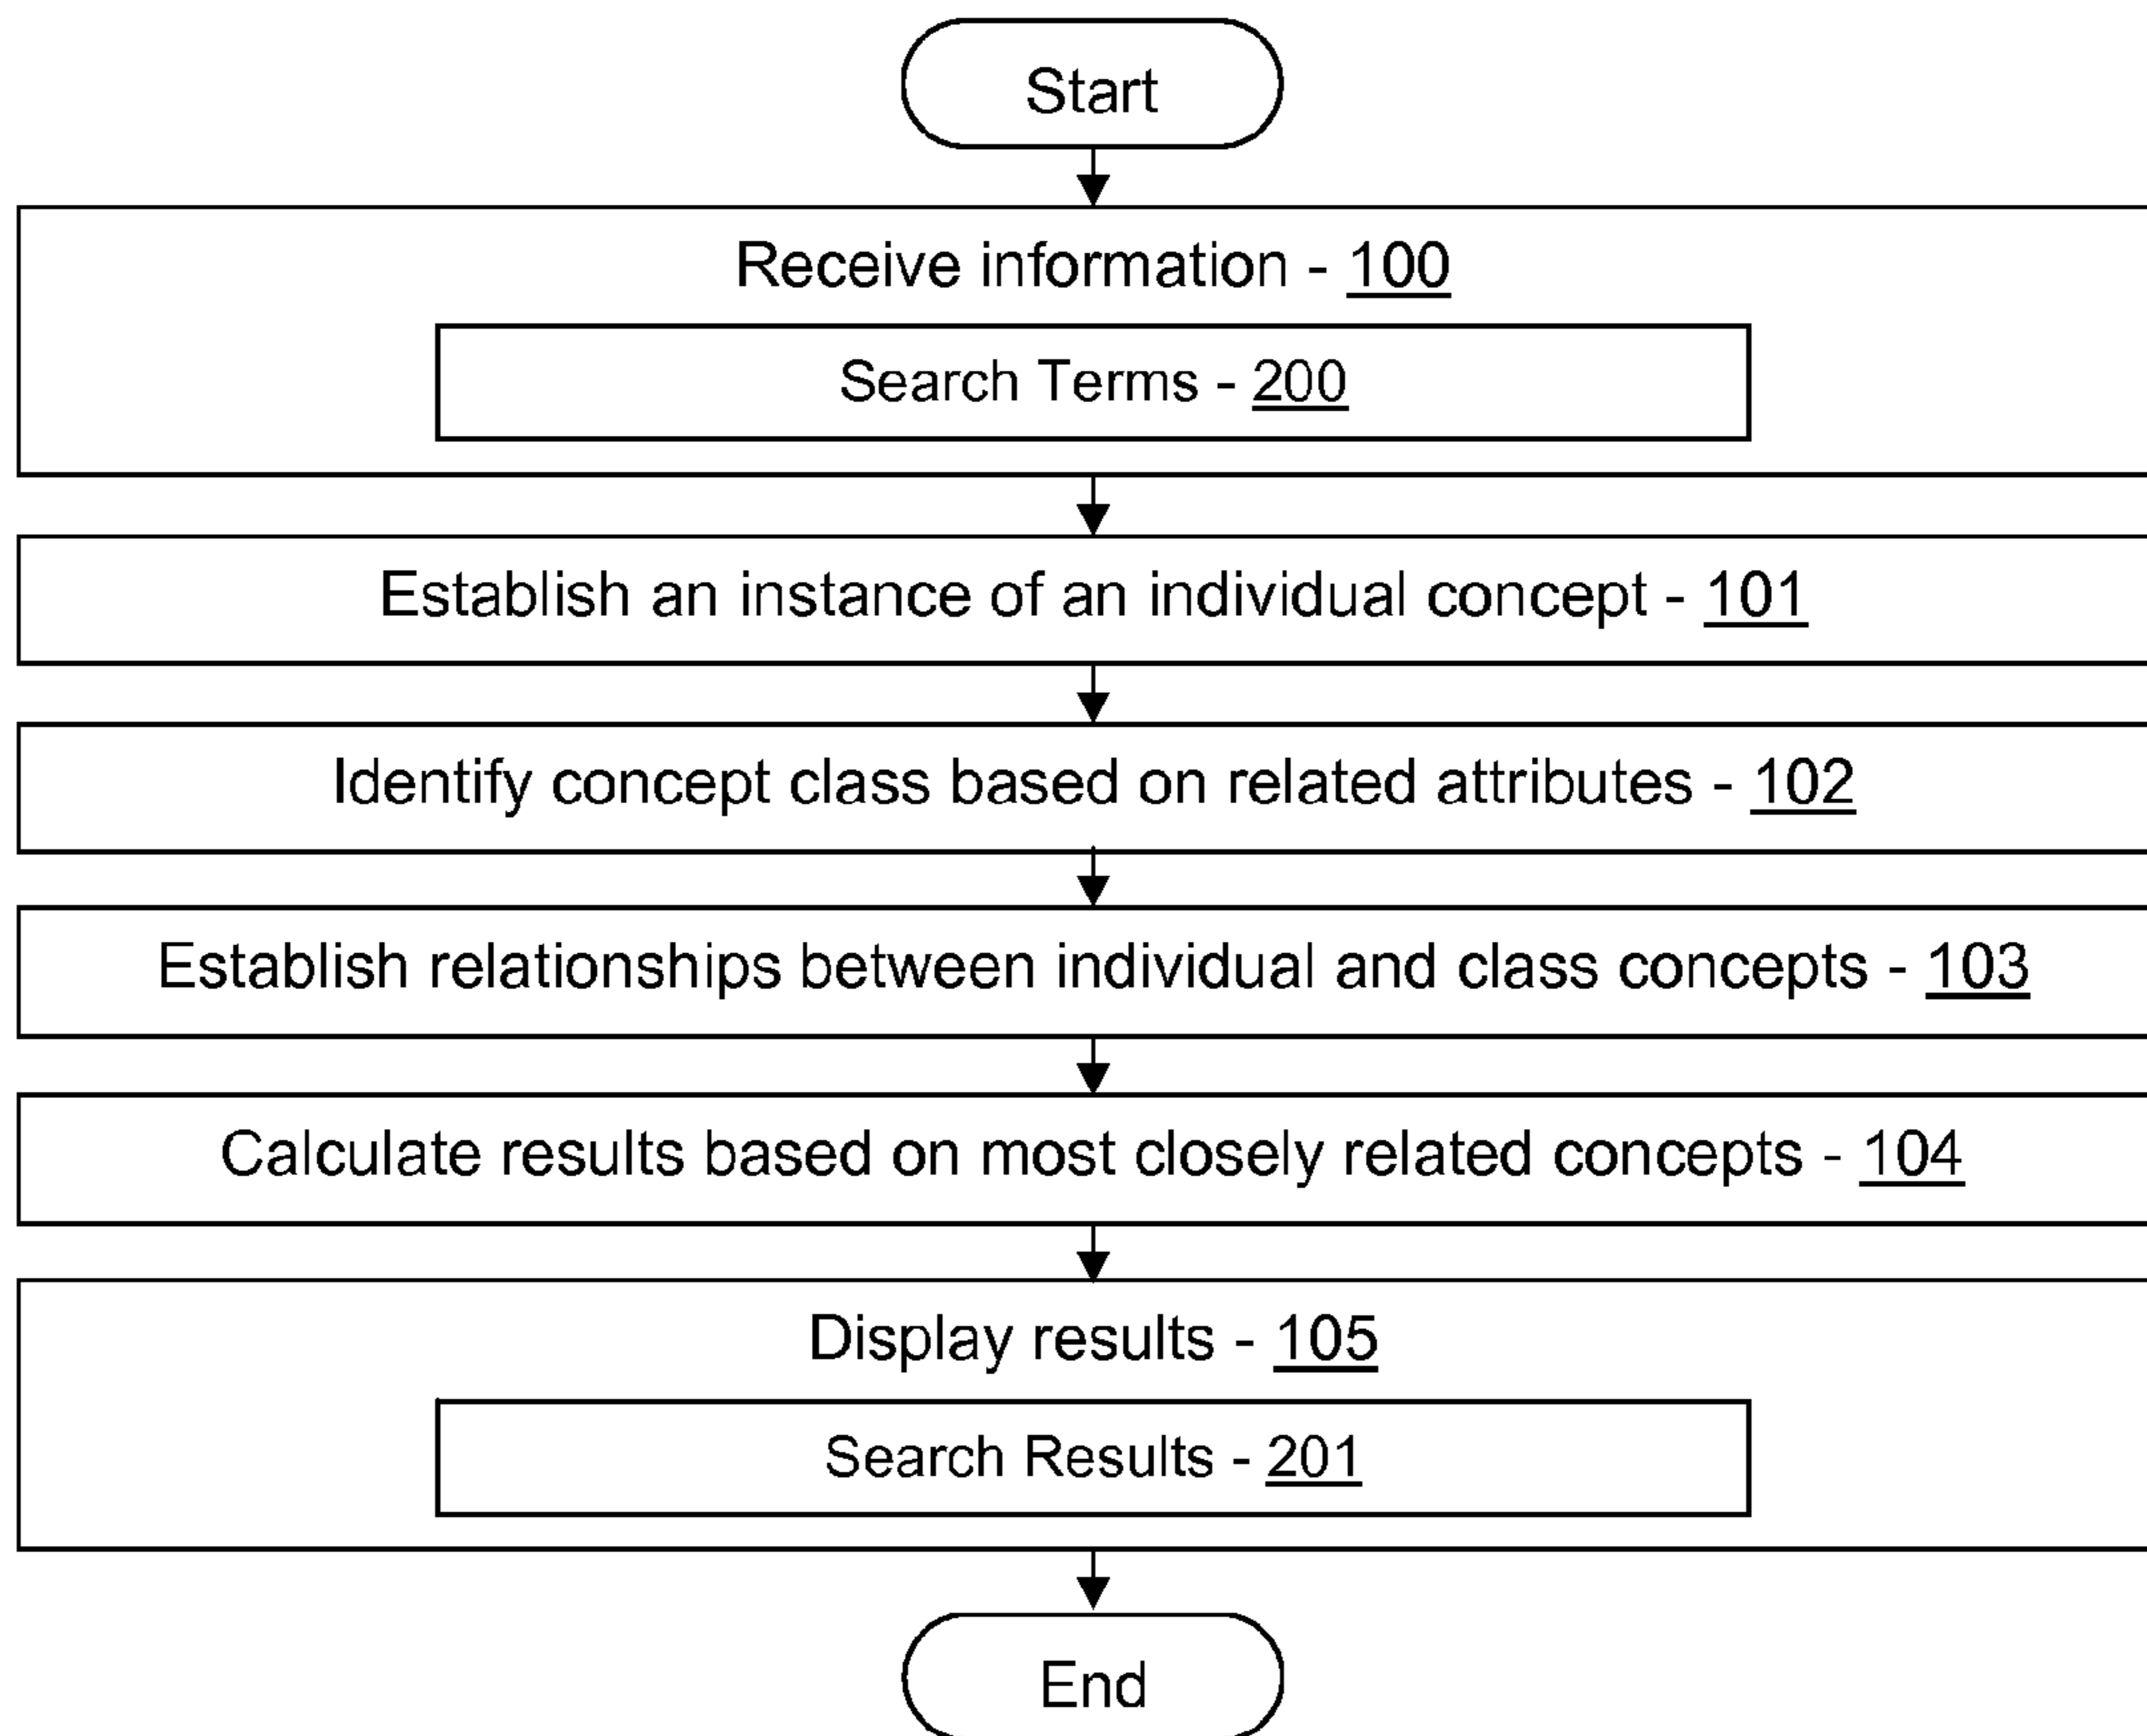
Start

Receive information - 100

Search Terms - 200

Establish an instance of an individual concept - 101

Identify concept class based on related attributes - 102

Establish relationships between individual and class concepts - 103

Calculate results based on most closely related concepts - 104

Display results - 105

Search Results - 201

End